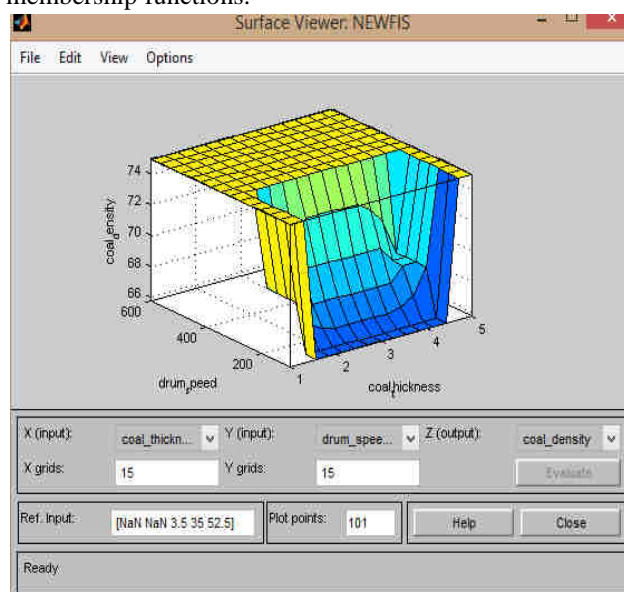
membership functions.

Surface Viewer: NEWFIS

File Edit View Options

74
72
70
68
66
coal_ensity
600
400
200
drum_peed
1
2
3
4
5
coal_hickness

X (input): coal_thickn... Y (input): drum_spee... Z (output): coal_density
X grids: 15 Y grids: 15 Evaluate
Ref. Input: [NaN NaN 3.5 35 52.5] Plot points: 101 Help Close
Ready